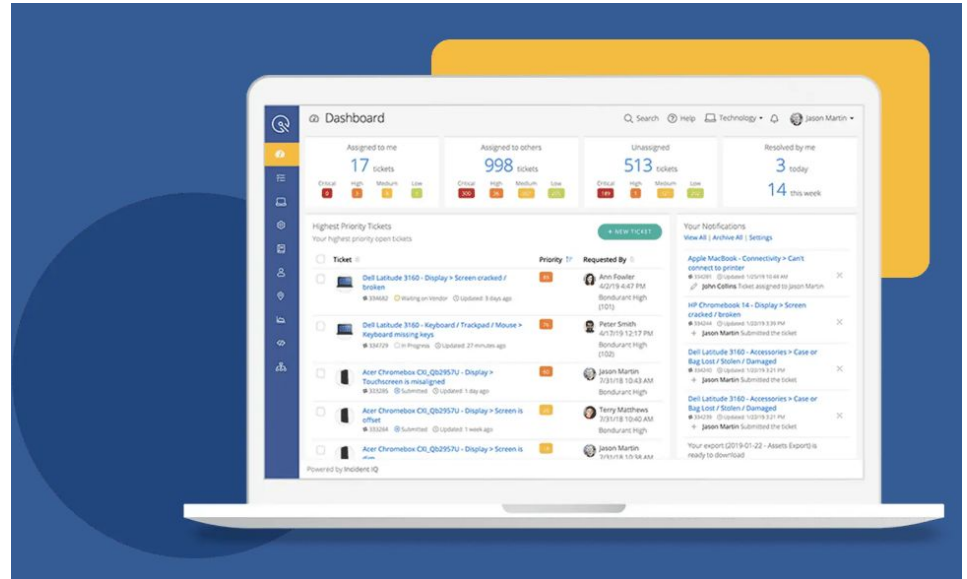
Dashboard

Search Help Technology Jason Martin

Assigned to me
17 tickets
Critical 6 High 3 Medium 3 Low 5

Assigned to others
998 tickets
Critical 300 High 36 Medium 387 Low 275

Unassigned
513 tickets
Critical 189 High 5 Medium 78 Low 242

Resolved by me
3 today
14 this week

Highest Priority Tickets
Your highest priority open tickets

+ NEW TICKET

| Ticket | Priority | Requested By |
|---|---|---|
| Dell Latitude 3160 - Display > Screen cracked / broken. 334682 Waiting on Vendor Updated: 5 days ago | 44 | Ann Fowler 4/2/19 4:47 PM Bondurant High (101) |
| Dell Latitude 3160 - Keyboard / Trackpad / Mouse > Keyboard missing keys. 334729 In Progress Updated: 27 minutes ago | 74 | Peter Smith 4/17/19 12:17 PM Bondurant High (102) |
| Acer Chromebox CXI_Qb2957U - Display > Touchscreen is misaligned. 323295 Submitted Updated: 1 day ago | 40 | Jason Martin 7/31/18 10:43 AM Bondurant High |
| Acer Chromebox CXI_Qb2957U - Display > Screen is offset. 333264 Submitted Updated: 1 week ago | 33 | Terry Matthews 7/31/18 10:40 AM Bondurant High |
| Acer Chromebox CXI_Qb2957U - Display > Screen is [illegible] | 33 | Jason Martin 7/31/18 10:38 AM |

Powered by Incident IQ

Your Notifications
View All | Archive All | Settings

Apple MacBook - Connectivity > Can't connect to printer
John Collins Ticket assigned to Jason Martin

HP Chromebook 14 - Display > Screen cracked / broken
Jason Martin Submitted the ticket

Dell Latitude 3160 - Accessories > Case or Bag Lost / Stolen / Damaged
Jason Martin Submitted the ticket

Dell Latitude 3160 - Accessories > Case or Bag Lost / Stolen / Damaged
Jason Martin Submitted the ticket

Your export (2019-01-22 - Assets Export) is ready to download